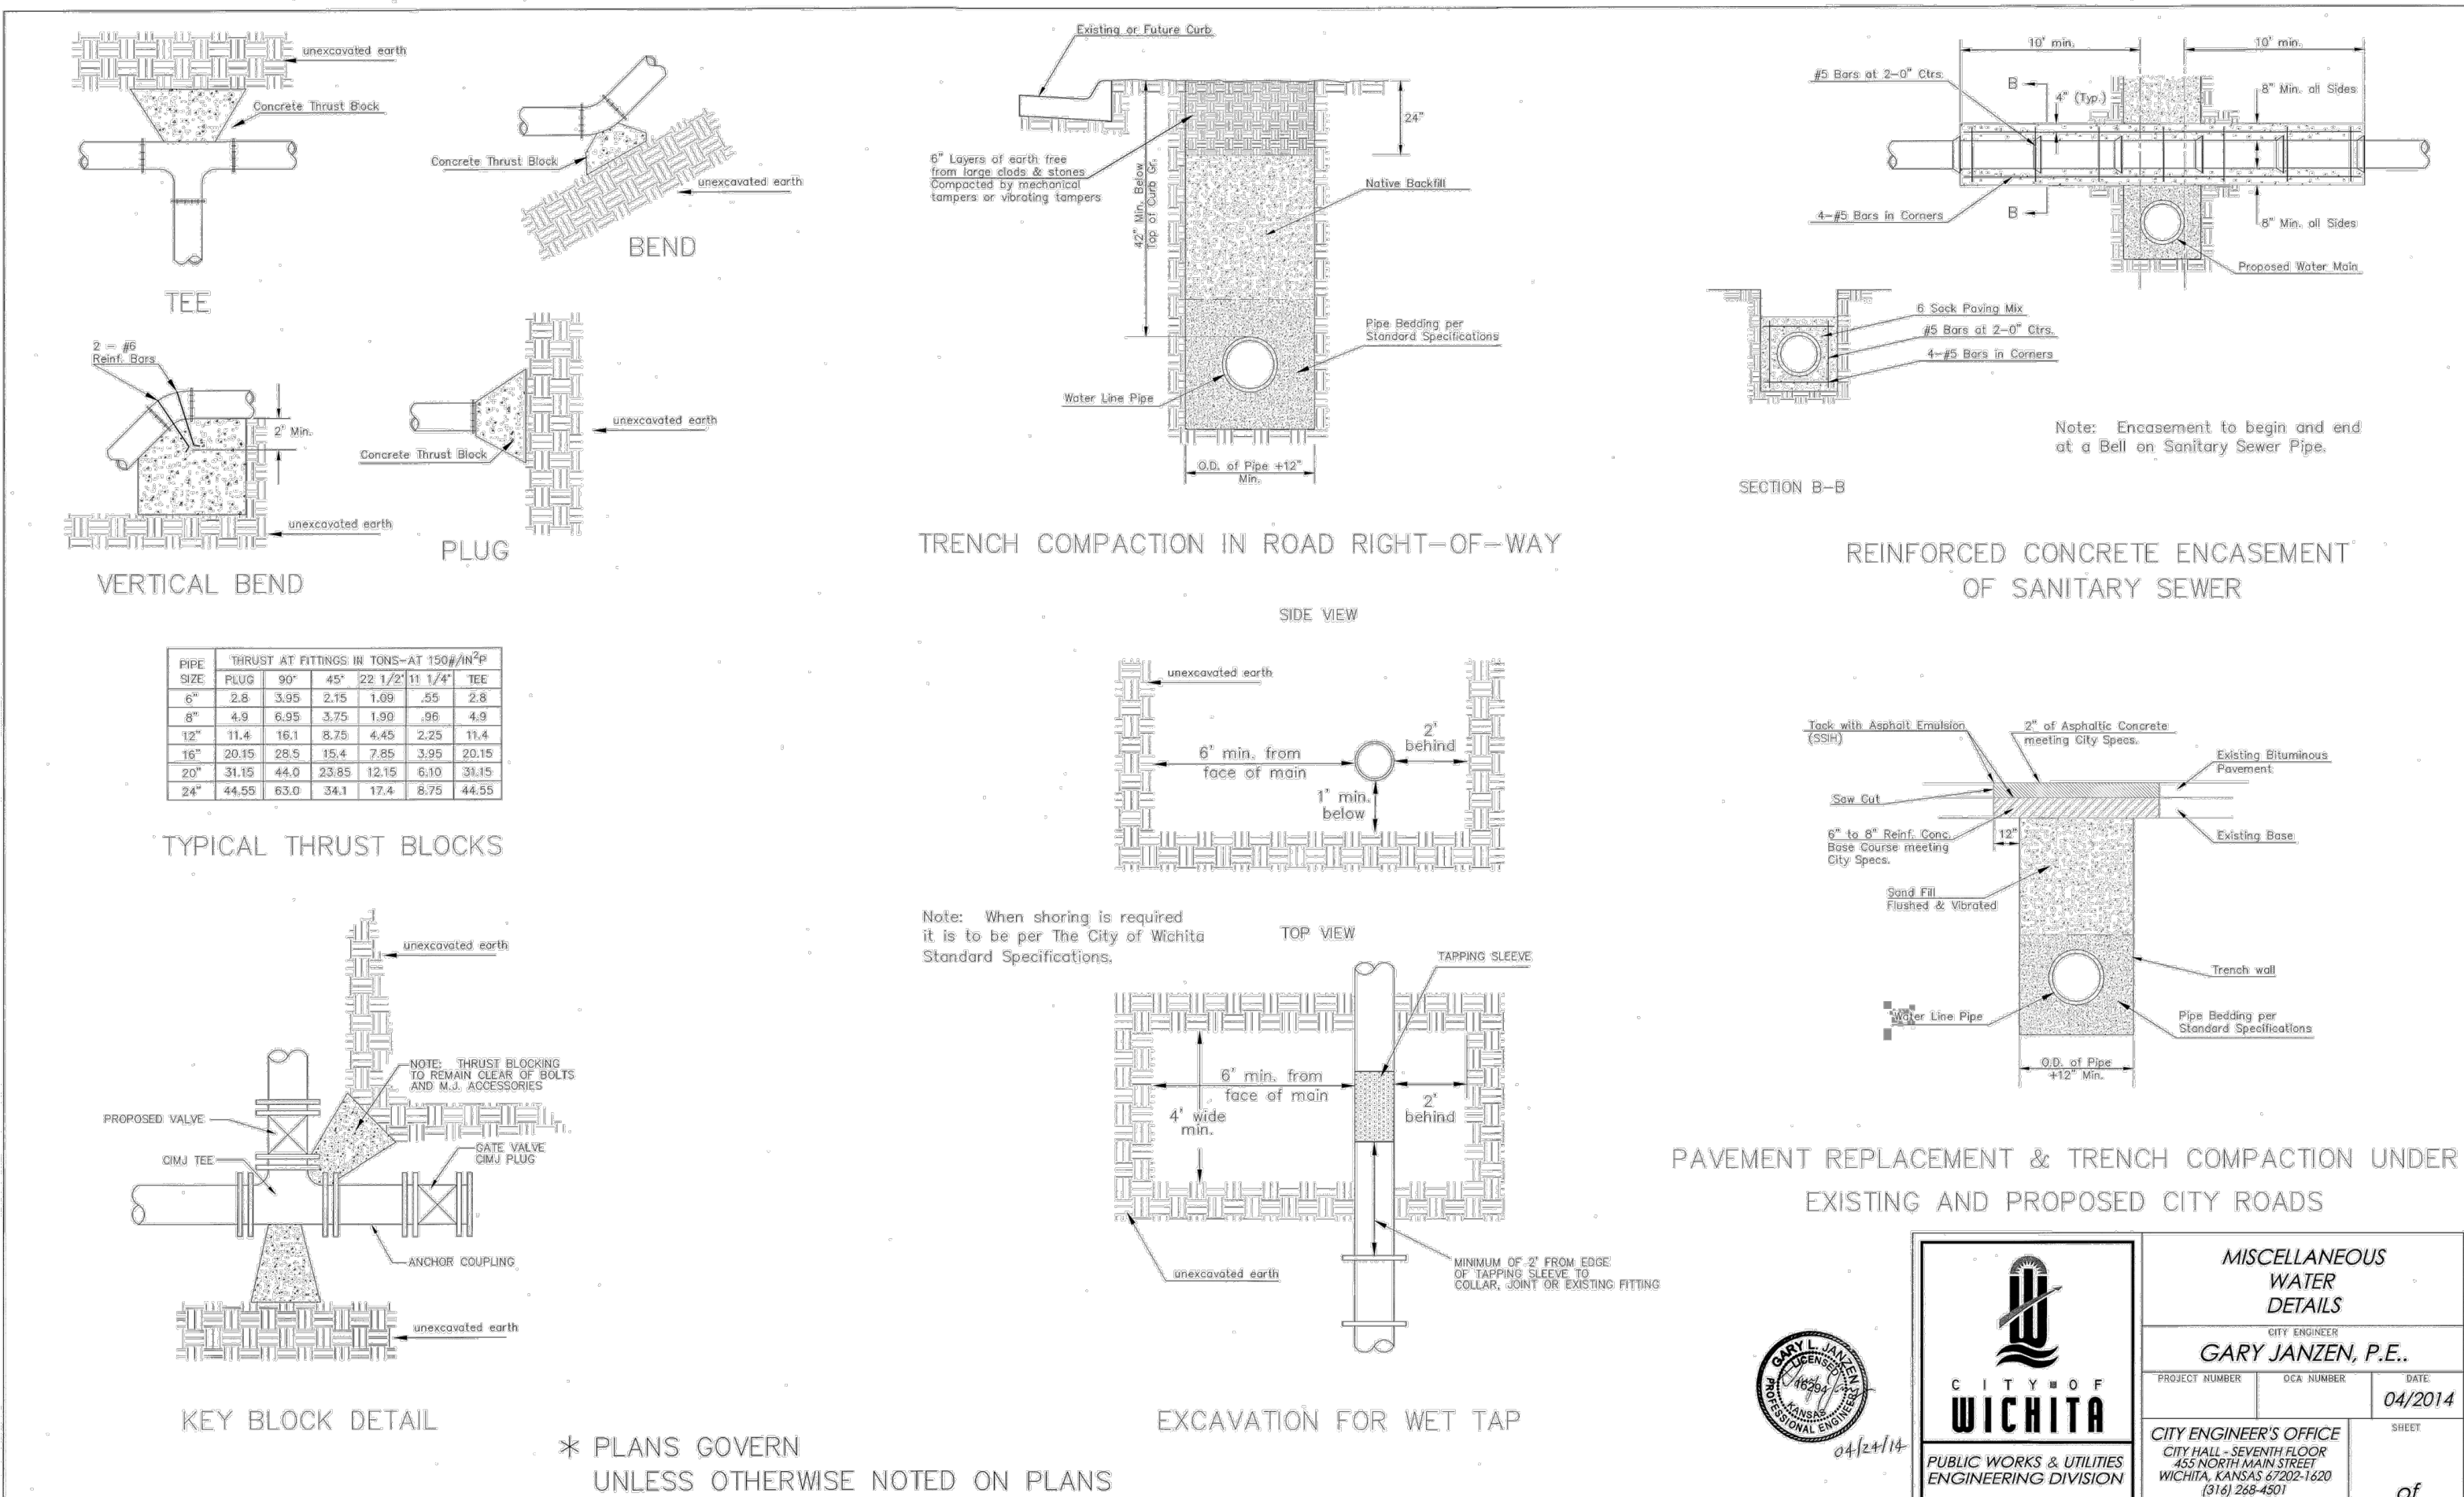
unexcavated earth
Concrete Thrust Block
TEE

Concrete Thrust Block
unexcavated earth
BEND

2 = #6
Reinf. Bars
2' Min.
unexcavated earth
VERTICAL BEND

Concrete Thrust Block
unexcavated earth
PLUG

| PIPE SIZE | THRUST AT FITTINGS IN TONS-AT 150#/IN$^2$P | | | | | |
|---|---|---|---|---|---|---|
| | PLUG | 90° | 45° | 22 1/2° | 11 1/4° | TEE |
| 6" | 2.8 | 3.95 | 2.15 | 1.09 | .55 | 2.8 |
| 8" | 4.9 | 6.95 | 3.75 | 1.90 | .96 | 4.9 |
| 12" | 11.4 | 16.1 | 8.75 | 4.45 | 2.25 | 11.4 |
| 16" | 20.15 | 28.5 | 15.4 | 7.85 | 3.95 | 20.15 |
| 20" | 31.15 | 44.0 | 23.85 | 12.15 | 6.10 | 31.15 |
| 24" | 44.55 | 63.0 | 34.1 | 17.4 | 8.75 | 44.55 |

TYPICAL THRUST BLOCKS

unexcavated earth
NOTE: THRUST BLOCKING TO REMAIN CLEAR OF BOLTS AND M.J. ACCESSORIES
PROPOSED VALVE
CIMJ TEE
GATE VALVE CIMJ PLUG
ANCHOR COUPLING
unexcavated earth
KEY BLOCK DETAIL

* PLANS GOVERN
UNLESS OTHERWISE NOTED ON PLANS

Existing or Future Curb
6" Layers of earth free from large clods & stones Compacted by mechanical tampers or vibrating tampers
42" Min. Below Top of Curb Gr.
24"
Native Backfill
Pipe Bedding per Standard Specifications
Water Line Pipe
O.D. of Pipe +12" Min.
TRENCH COMPACTION IN ROAD RIGHT-OF-WAY

SIDE VIEW
unexcavated earth
6' min. from face of main
2' behind
1' min. below

Note: When shoring is required it is to be per The City of Wichita Standard Specifications.

TOP VIEW
TAPPING SLEEVE
6' min. from face of main
4' wide min.
2' behind
unexcavated earth
MINIMUM OF 2' FROM EDGE OF TAPPING SLEEVE TO COLLAR, JOINT OR EXISTING FITTING
EXCAVATION FOR WET TAP

10' min.
10' min.
#5 Bars at 2-0" Ctrs.
B
4" (Typ.)
8" Min. all Sides
4-#5 Bars in Corners
B
8" Min. all Sides
Proposed Water Main
6 Sack Paving Mix
#5 Bars at 2-0" Ctrs.
4-#5 Bars in Corners
SECTION B-B
Note: Encasement to begin and end at a Bell on Sanitary Sewer Pipe.
REINFORCED CONCRETE ENCASEMENT OF SANITARY SEWER

Tack with Asphalt Emulsion (SSIH)
2" of Asphaltic Concrete meeting City Specs.
Existing Bituminous Pavement
Saw Cut
6" to 8" Reinf. Conc. Base Course meeting City Specs.
12"
Existing Base
Sand Fill Flushed & Vibrated
Trench wall
Water Line Pipe
Pipe Bedding per Standard Specifications
O.D. of Pipe +12" Min.
PAVEMENT REPLACEMENT & TRENCH COMPACTION UNDER EXISTING AND PROPOSED CITY ROADS

GARY L. JANZEN LICENSED 14694 KANSAS PROFESSIONAL ENGINEER
04/24/14
CITY OF WICHITA
PUBLIC WORKS & UTILITIES ENGINEERING DIVISION
MISCELLANEOUS WATER DETAILS
CITY ENGINEER
GARY JANZEN, P.E..
PROJECT NUMBER
OCA NUMBER
DATE
04/2014
CITY ENGINEER'S OFFICE
CITY HALL - SEVENTH FLOOR
455 NORTH MAIN STREET
WICHITA, KANSAS 67202-1620
(316) 268-4501
SHEET
of